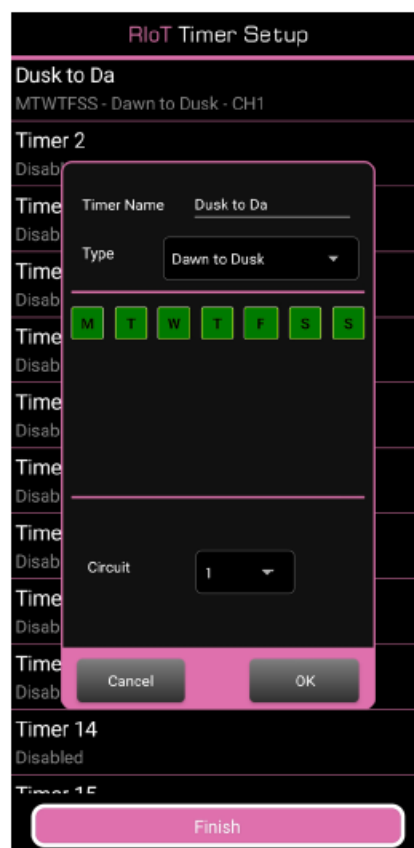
RIoT Timer Setup

Dusk to Da
MTWTFSS - Dawn to Dusk - CH1

Timer 2
Disab

Time
Disab

Time
Disab

Time
Disab

Time
Disab

Time
Disab

Time
Disab

Time
Disab

Time
Disab

Timer 14
Disabled

Timer 15

Timer Name Dusk to Da

Type Dawn to Dusk

M T W T F S S

Circuit 1

Cancel OK

Finish